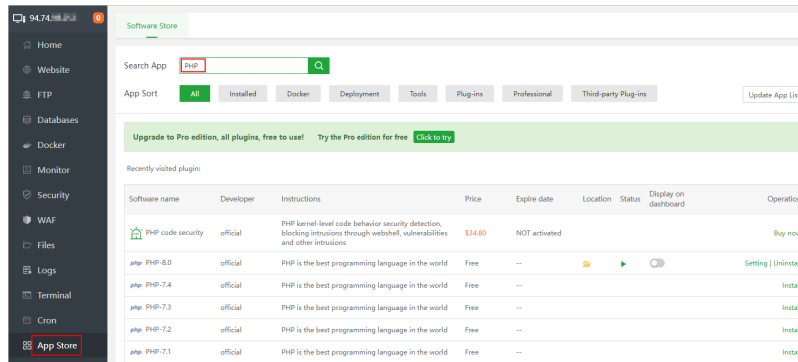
94.74.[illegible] 0

Home
Website
FTP
Databases
Docker
Monitor
Security
WAF
Files
Logs
Terminal
Cron
App Store

Software Store

Search App PHP

App Sort All Installed Docker Deployment Tools Plug-ins Professional Third-party Plug-ins Update App Lis

Upgrade to Pro edition, all plugins, free to use! Try the Pro edition for free Click to try

Recently visited plugin:

| Software name | Developer | Instructions | Price | Expire date | Location | Status | Display on dashboard | Operatio |
|---|---|---|---|---|---|---|---|---|
| PHP code security | official | PHP kernel-level code behavior security detection, blocking intrusions through webshell, vulnerabilities and other intrusions | $34.80 | NOT activated | | | | Buy nov |
| PHP-8.0 | official | PHP is the best programming language in the world | Free | -- | | | | Setting \| Uninstal |
| PHP-7.4 | official | PHP is the best programming language in the world | Free | -- | | | | Insta |
| PHP-7.3 | official | PHP is the best programming language in the world | Free | -- | | | | Insta |
| PHP-7.2 | official | PHP is the best programming language in the world | Free | -- | | | | Insta |
| PHP-7.1 | official | PHP is the best programming language in the world | Free | -- | | | | Insta |